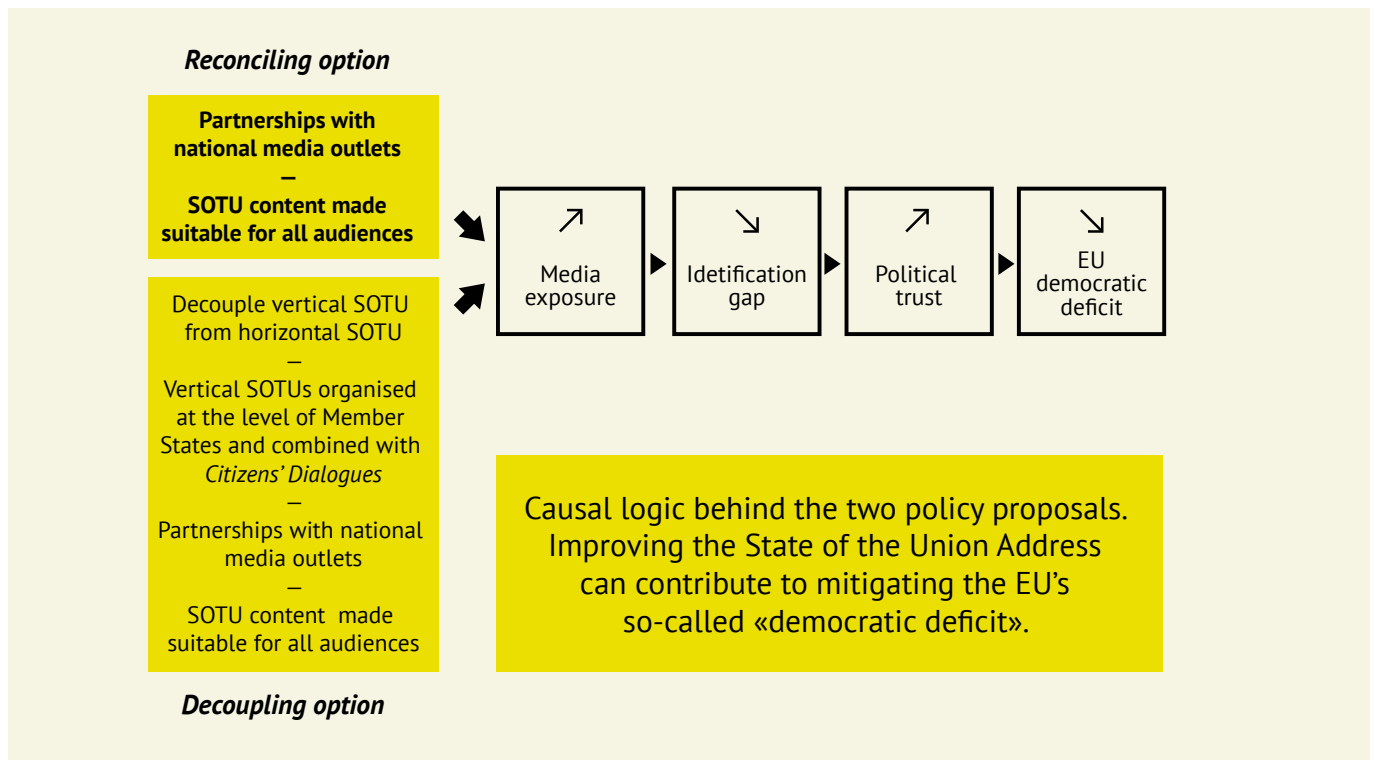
*Reconciling option*

**Partnerships with national media outlets**
**–**
**SOTU content made suitable for all audiences**

Decouple vertical SOTU from horizontal SOTU
–
Vertical SOTUs organised at the level of Member States and combined with *Citizens' Dialogues*
–
Partnerships with national media outlets
–
SOTU content made suitable for all audiences

*Decoupling option*

↗
Media exposure

↘
Idetification gap

↗
Political trust

↘
EU democratic deficit

Causal logic behind the two policy proposals. Improving the State of the Union Address can contribute to mitigating the EU's so-called «democratic deficit».